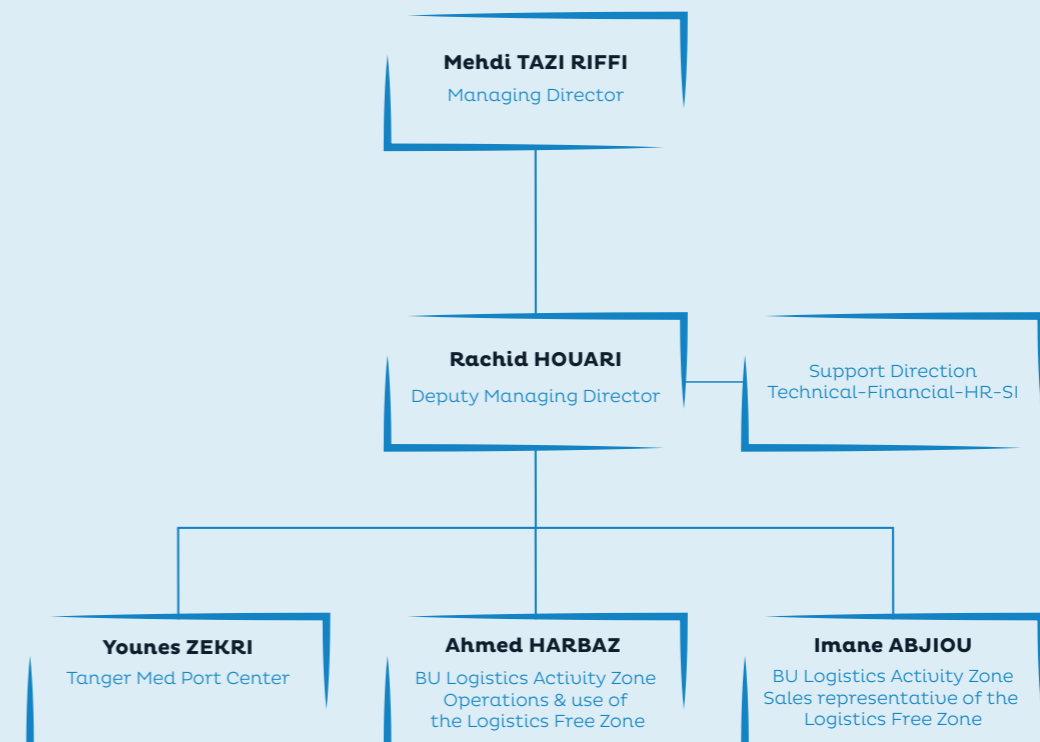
Mehdi TAZI RIFFI
Managing Director

Rachid HOUARI
Deputy Managing Director

Support Direction
Technical-Financial-HR-SI

Younes ZEKRI
Tanger Med Port Center

Ahmed HARBAZ
BU Logistics Activity Zone Operations & use of the Logistics Free Zone

Imane ABJIOU
BU Logistics Activity Zone Sales representative of the Logistics Free Zone